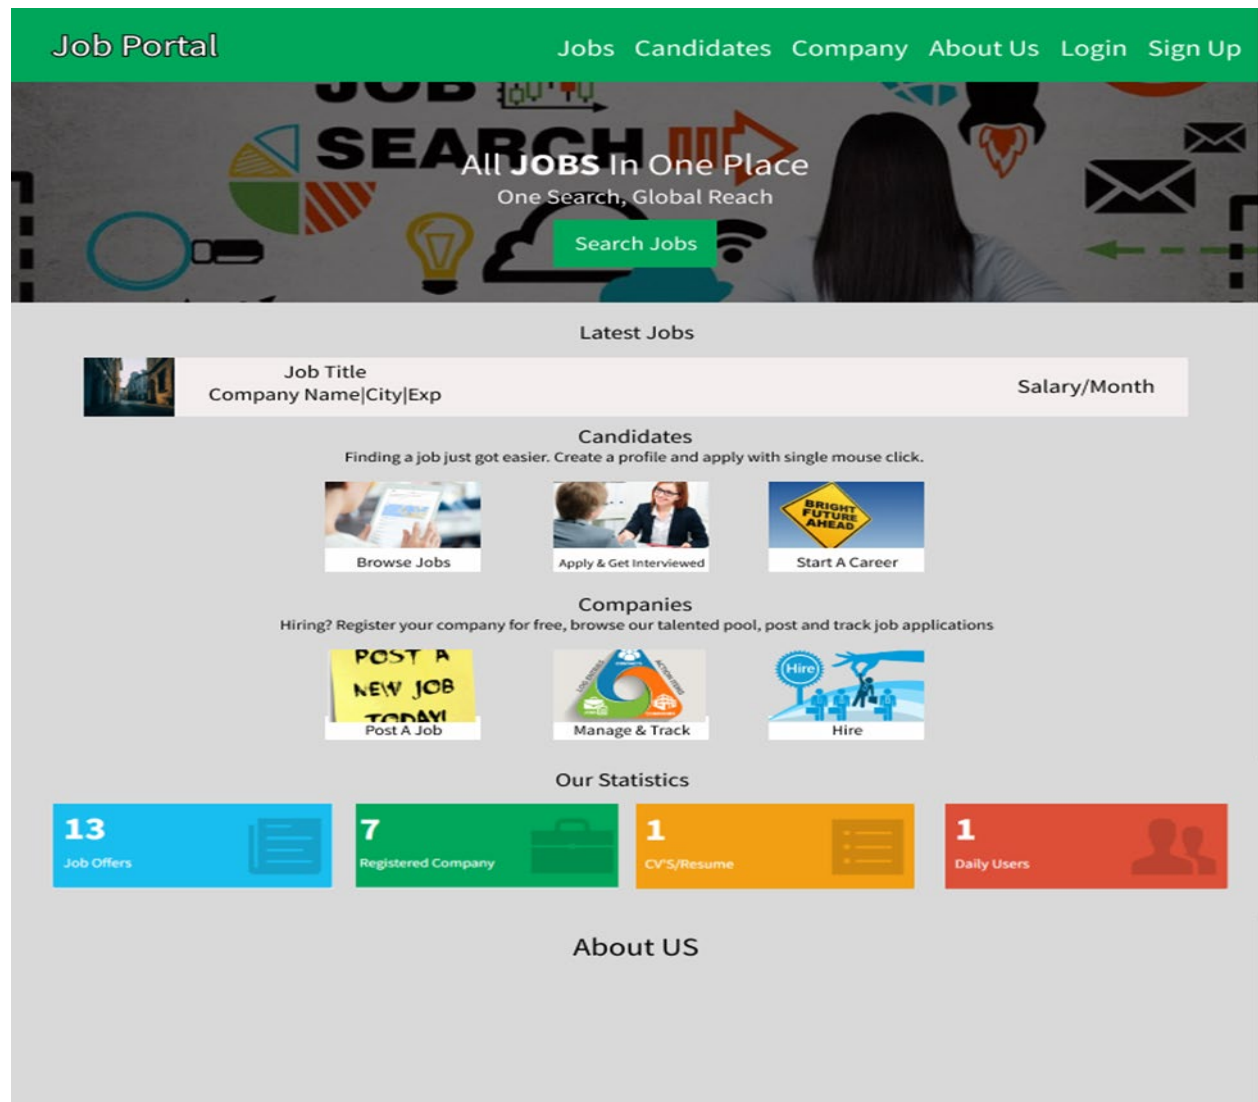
Job Portal

Jobs Candidates Company About Us Login Sign Up

JOB SEARCH

All **JOBS** In One Place

One Search, Global Reach

Search Jobs

Latest Jobs

Job Title
Company Name|City|Exp

Salary/Month

Candidates

Finding a job just got easier. Create a profile and apply with single mouse click.

Browse Jobs

Apply & Get Interviewed

BRIGHT FUTURE AHEAD

Start A Career

Companies

Hiring? Register your company for free, browse our talented pool, post and track job applications

POST A NEW JOB TODAY!

Post A Job

Manage & Track

Hire

Hire

Our Statistics

13
Job Offers

7
Registered Company

1
CV'S/Resume

1
Daily Users

About US